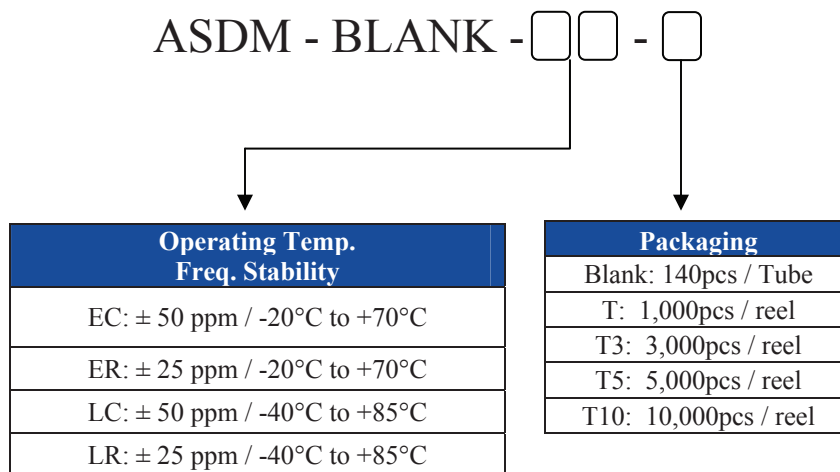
ASDM - BLANK - [ ][ ] - [ ]

| Operating Temp. Freq. Stability |
|---|
| EC: ± 50 ppm / -20°C to +70°C |
| ER: ± 25 ppm / -20°C to +70°C |
| LC: ± 50 ppm / -40°C to +85°C |
| LR: ± 25 ppm / -40°C to +85°C |

| Packaging |
|---|
| Blank: 140pcs / Tube |
| T: 1,000pcs / reel |
| T3: 3,000pcs / reel |
| T5: 5,000pcs / reel |
| T10: 10,000pcs / reel |